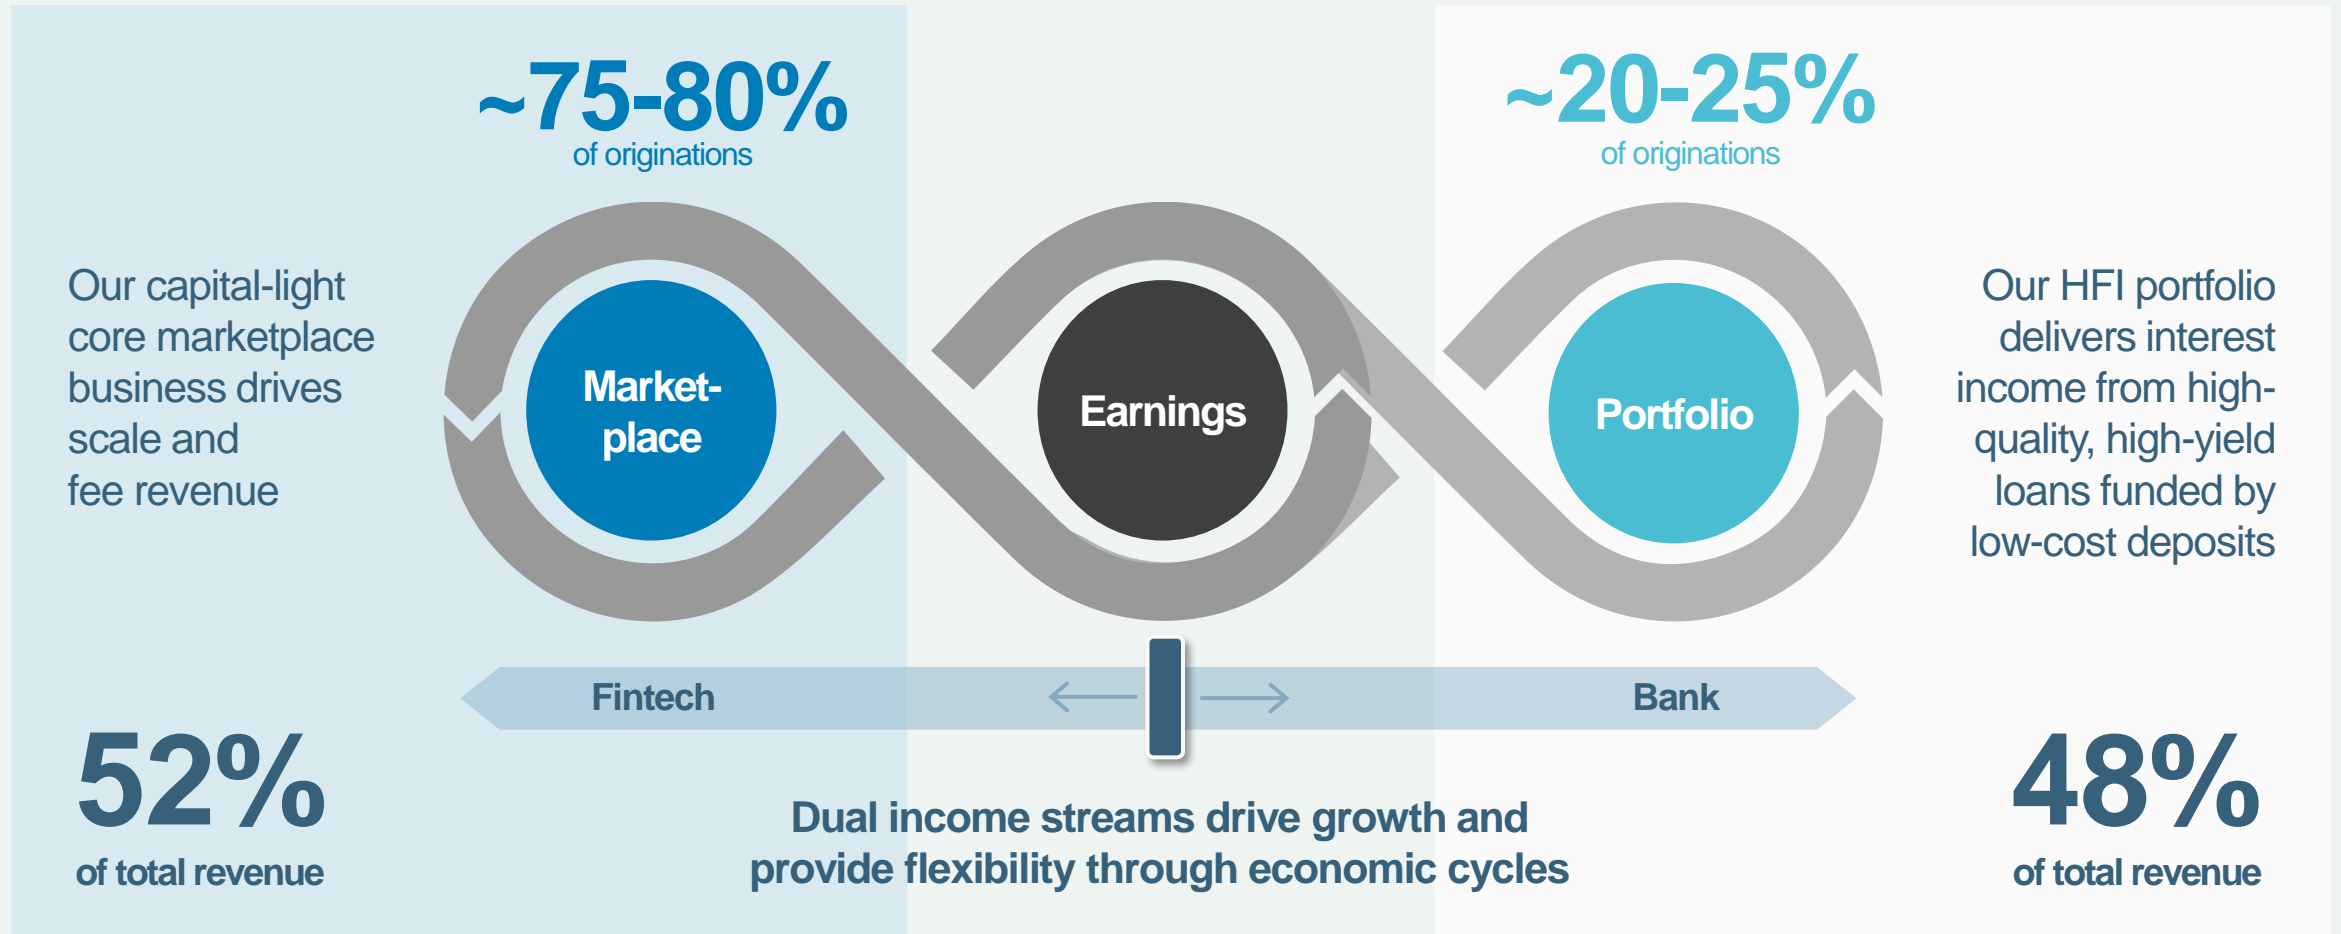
~75-80%
of originations

~20-25%
of originations

Our capital-light core marketplace business drives scale and fee revenue

Market-place

Earnings

Portfolio

Our HFI portfolio delivers interest income from high-quality, high-yield loans funded by low-cost deposits

Fintech

Bank

52%
of total revenue

Dual income streams drive growth and provide flexibility through economic cycles

48%
of total revenue